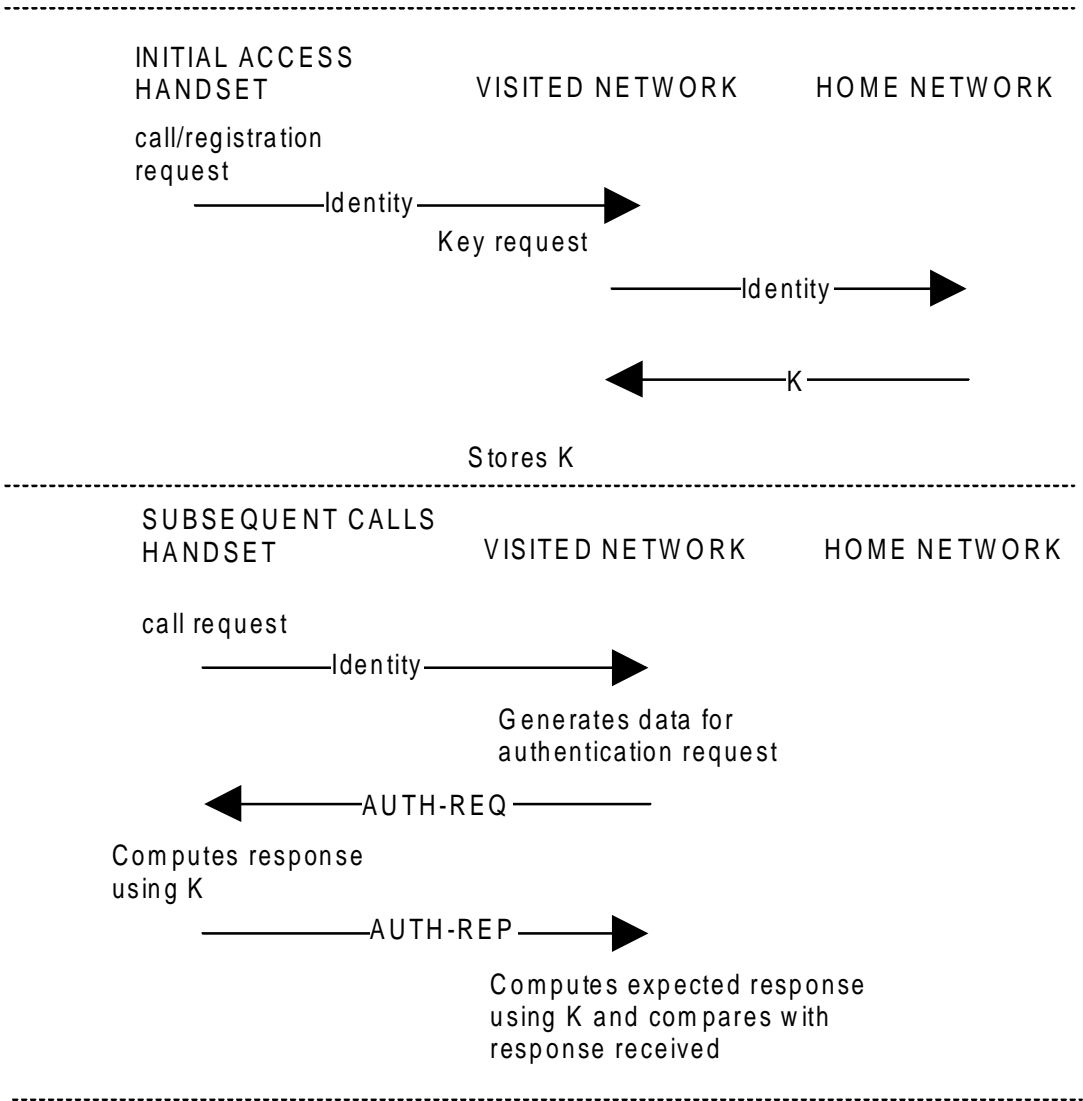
INITIAL ACCESS
HANDSET VISITED NETWORK HOME NETWORK

call/registration request

Identity

Key request

Identity

K

Stores K

SUBSEQUENT CALLS
HANDSET VISITED NETWORK HOME NETWORK

call request

Identity

Generates data for authentication request

AUTH-REQ

Computes response using K

AUTH-REP

Computes expected response using K and compares with response received